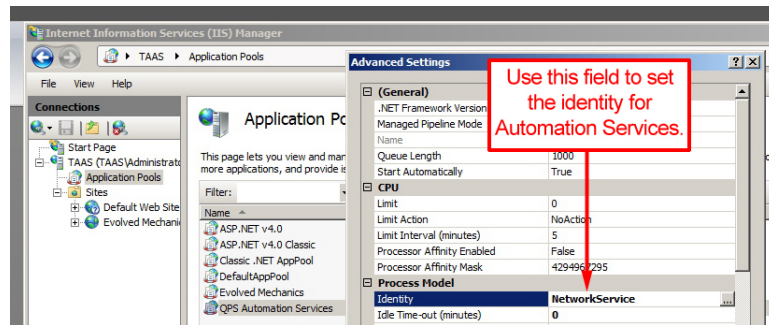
Internet Information Services (IIS) Manager

TAAS ▸ Application Pools

File View Help

Connections

Start Page
TAAS (TAAS\Administrato
Application Pools
Sites
Default Web Site
Evolved Mechani

Application Po

This page lets you view and man more applications, and provide is

Filter:

Name
ASP.NET v4.0
ASP.NET v4.0 Classic
Classic .NET AppPool
DefaultAppPool
Evolved Mechanics
QPS Automation Services

Advanced Settings

Use this field to set the identity for Automation Services.

| | |
|---|---|
| (General) | |
| .NET Framework Version | |
| Managed Pipeline Mode | |
| Name | |
| Queue Length | 1000 |
| Start Automatically | True |
| CPU | |
| Limit | 0 |
| Limit Action | NoAction |
| Limit Interval (minutes) | 5 |
| Processor Affinity Enabled | False |
| Processor Affinity Mask | 4294967295 |
| Process Model | |
| Identity | NetworkService |
| Idle Time-out (minutes) | 0 |